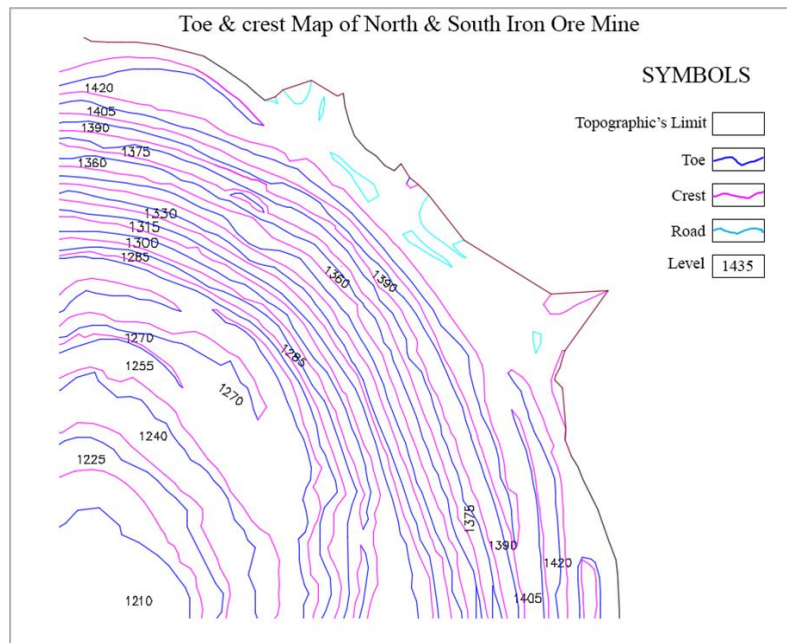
Toe & crest Map of North & South Iron Ore Mine

SYMBOLS

Topographic's Limit

Toe

Crest

Road

Level 1435

1420
1405
1390
1375
1360
1330
1315
1300
1285
1360
1390
1270
1285
1255
1270
1240
1225
1375
1390
1420
1405
1210